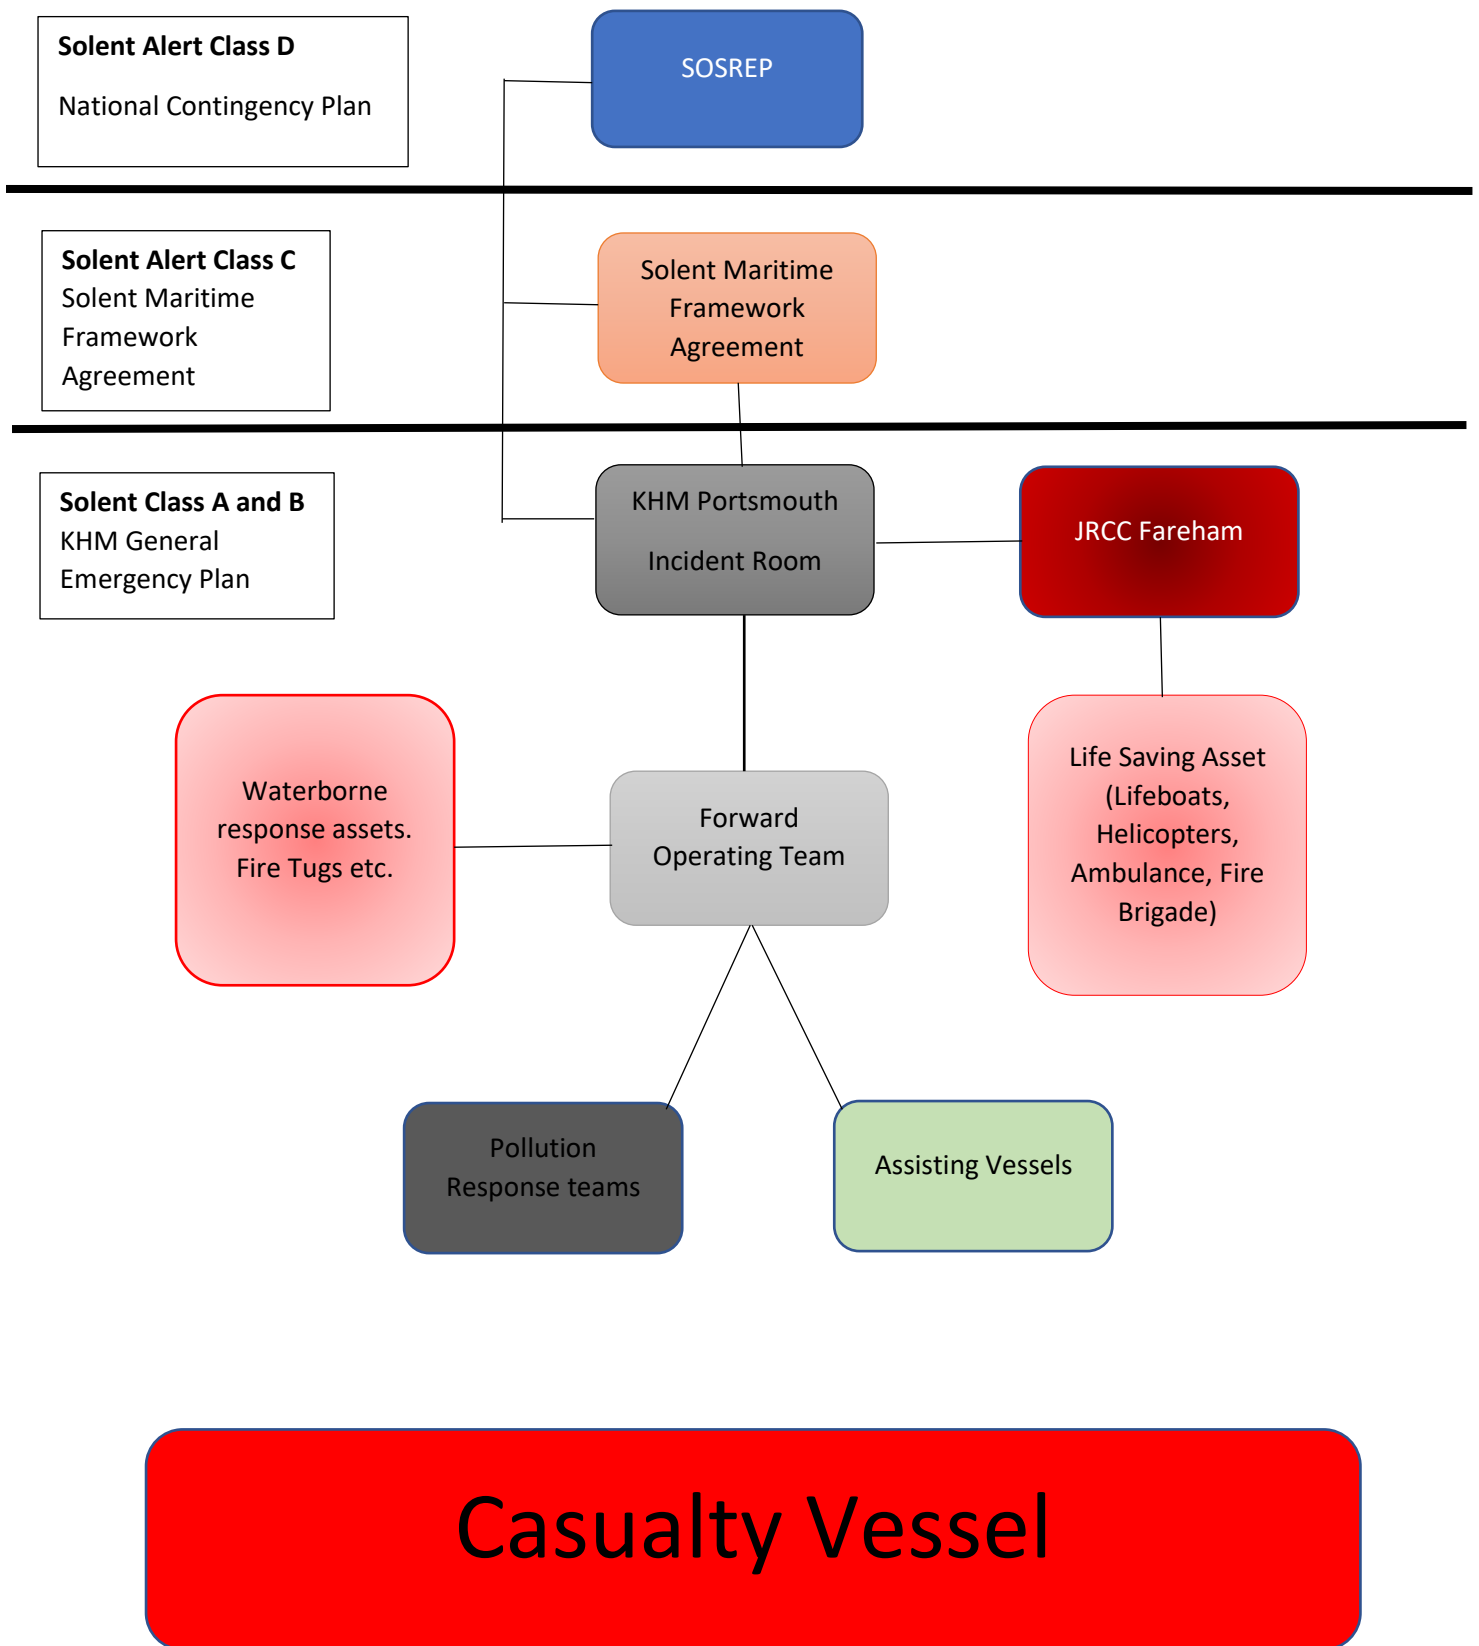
Solent Alert Class D

National Contingency Plan

SOSREP

Solent Alert Class C
Solent Maritime Framework Agreement

Solent Maritime Framework Agreement

Solent Class A and B
KHM General Emergency Plan

KHM Portsmouth

Incident Room

JRCC Fareham

Waterborne response assets. Fire Tugs etc.

Forward Operating Team

Life Saving Asset (Lifeboats, Helicopters, Ambulance, Fire Brigade)

Pollution Response teams

Assisting Vessels

Casualty Vessel